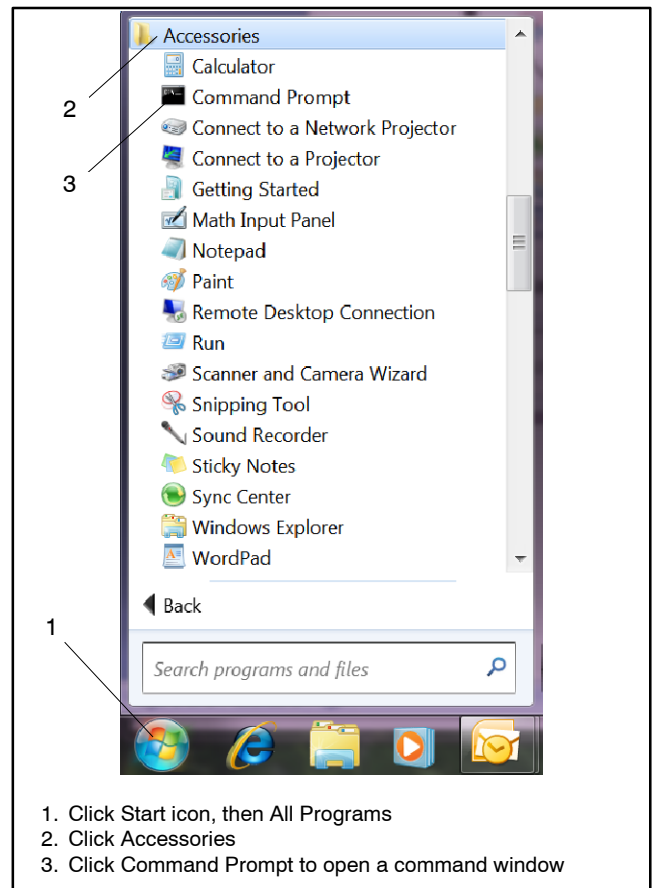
Accessories
Calculator
Command Prompt
Connect to a Network Projector
Connect to a Projector
Getting Started
Math Input Panel
Notepad
Paint
Remote Desktop Connection
Run
Scanner and Camera Wizard
Snipping Tool
Sound Recorder
Sticky Notes
Sync Center
Windows Explorer
WordPad

Back

Search programs and files

2

3

1

1. Click Start icon, then All Programs
2. Click Accessories
3. Click Command Prompt to open a command window